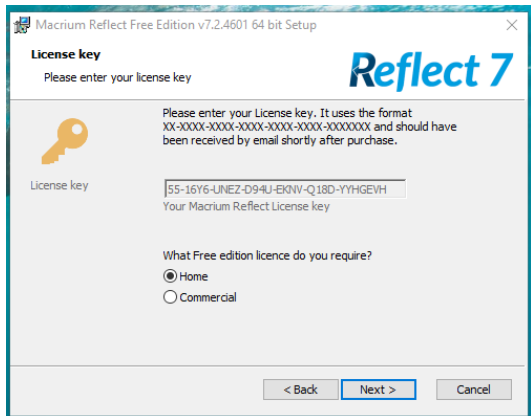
Macrium Reflect Free Edition v7.2.4601 64 bit Setup

License key
Please enter your license key

Reflect 7

Please enter your License key. It uses the format XX-XXXX-XXXX-XXXX-XXXX-XXXX-XXXXXXX and should have been received by email shortly after purchase.

License key

55-16Y6-UNEZ-D94U-EKNV-Q18D-YYHGEVH
Your Macrium Reflect License key

What Free edition licence do you require?
Home
Commercial

< Back
Next >
Cancel